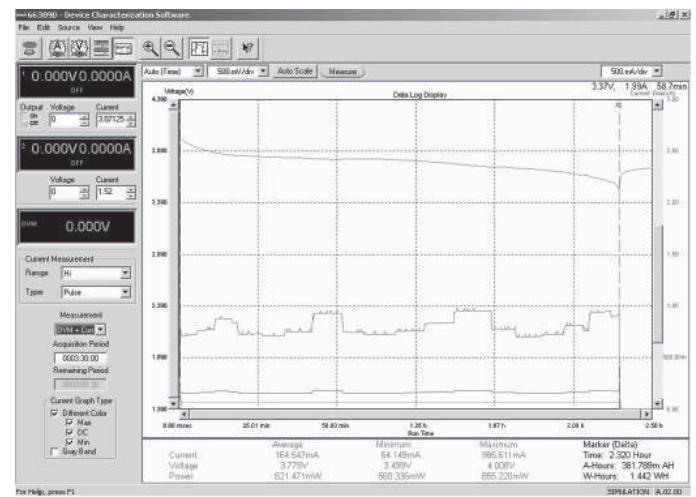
66309D - Device Characterization Software
File Edit Source View Help

1 0.000V 0.0000A
OFF
Output on off
Voltage 0
Current 3.07125

2 0.000V 0.0000A
OFF
Voltage 0
Current 1.52

DVM 0.000V

Current Measurement
Range Hi
Type Pulse

Measurement
DVM + Curr
Acquisition Period
0003:30:00
Remaining Period
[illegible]

Current Graph Type
Different Color
Max
DC
Min
Gray Band

Auto (Time) 500 mV/div Auto Scale Measure 500 mA/div

Voltage(V)
4.390
3.890
3.390
2.890
2.390
1.890
1.390

Data Log Display

3.37V, 1.39A 58.7min
Current (Amps)
3.50
2.50
1.50
500.00m
0.00

0.00 msec 25.01 min 50.03 min 1.25 h 1.67 h 2.08 h 2.50 h
Run Time

| | Average | Minimum | Maximum |
|---|---|---|---|
| Current | 164.547mA | 64.149mA | 985.511mA |
| Voltage | 3.779V | 3.489V | 4.008V |
| Power | 621.471mW | 550.336mW | 895.220mW |

Marker (Delta)
Time: 2.320 Hour
A-Hours: 381.769m AH
W-Hours: 1.442 WH

For Help, press F1
SIMULATION A.02.00